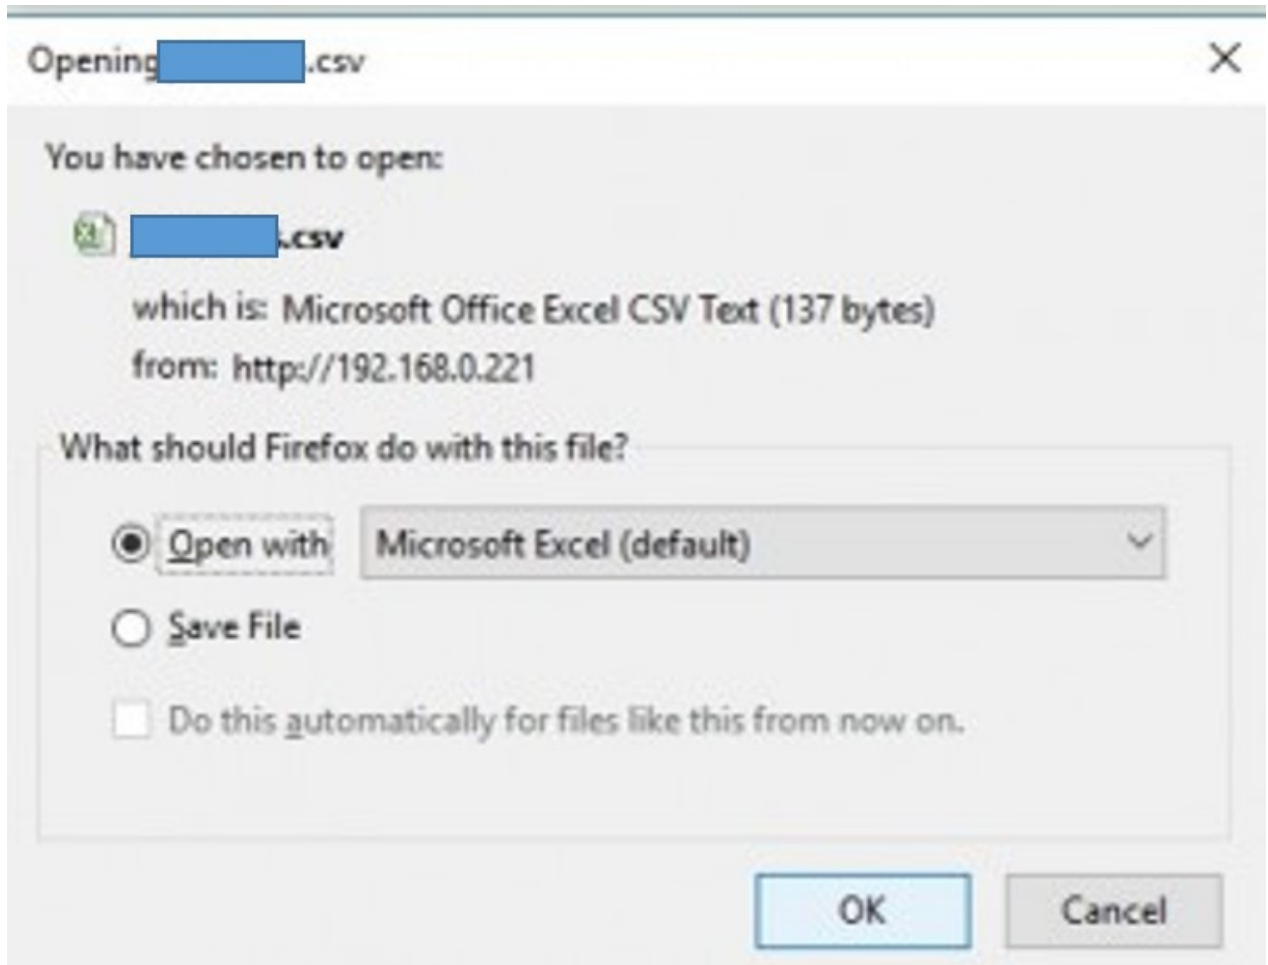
Opening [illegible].csv

×

You have chosen to open:

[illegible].csv

which is: Microsoft Office Excel CSV Text (137 bytes)
from: http://192.168.0.221

What should Firefox do with this file?

Open with Microsoft Excel (default)

Save File

Do this automatically for files like this from now on.

OK Cancel